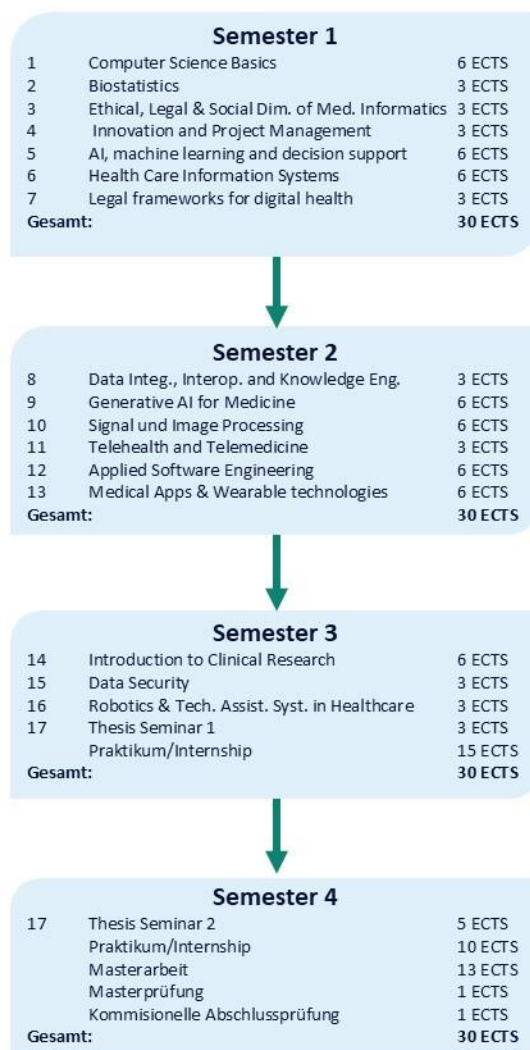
Semester 1

| | | |
|---|---|---|
| 1 | Computer Science Basics | 6 ECTS |
| 2 | Biostatistics | 3 ECTS |
| 3 | Ethical, Legal & Social Dim. of Med. Informatics | 3 ECTS |
| 4 | Innovation and Project Management | 3 ECTS |
| 5 | AI, machine learning and decision support | 6 ECTS |
| 6 | Health Care Information Systems | 6 ECTS |
| 7 | Legal frameworks for digital health | 3 ECTS |
| Gesamt: | | 30 ECTS |

Semester 2

| | | |
|---|---|---|
| 8 | Data Integ., Interop. and Knowledge Eng. | 3 ECTS |
| 9 | Generative AI for Medicine | 6 ECTS |
| 10 | Signal und Image Processing | 6 ECTS |
| 11 | Telehealth and Telemedicine | 3 ECTS |
| 12 | Applied Software Engineering | 6 ECTS |
| 13 | Medical Apps & Wearable technologies | 6 ECTS |
| Gesamt: | | 30 ECTS |

Semester 3

| | | |
|---|---|---|
| 14 | Introduction to Clinical Research | 6 ECTS |
| 15 | Data Security | 3 ECTS |
| 16 | Robotics & Tech. Assist. Syst. in Healthcare | 3 ECTS |
| 17 | Thesis Seminar 1 | 3 ECTS |
| | Praktikum/Internship | 15 ECTS |
| Gesamt: | | 30 ECTS |

Semester 4

| | | |
|---|---|---|
| 17 | Thesis Seminar 2 | 5 ECTS |
| | Praktikum/Internship | 10 ECTS |
| | Masterarbeit | 13 ECTS |
| | Masterprüfung | 1 ECTS |
| | Kommisionelle Abschlussprüfung | 1 ECTS |
| Gesamt: | | 30 ECTS |